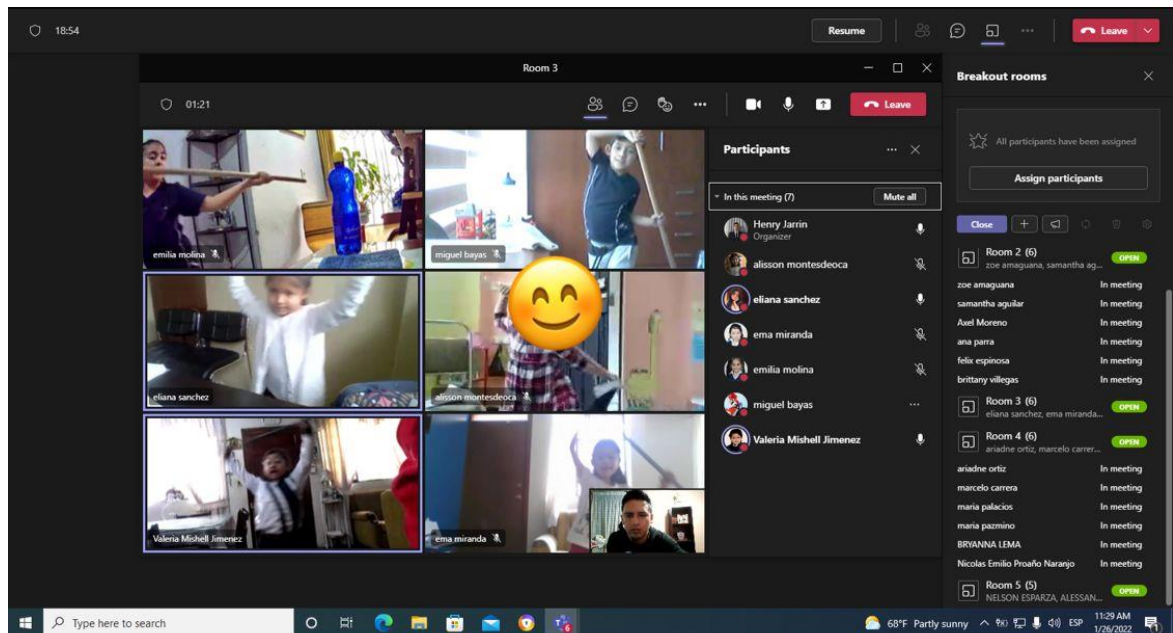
18:54

Resume

Leave

Room 3

01:21

Leave

Breakout rooms

All participants have been assigned

Assign participants

Close

Participants

In this meeting (7)

Mute all

Henry Jarrin
Organizer

alisson montesdeoca

eliana sanchez

ema miranda

emilia molina

miguel bayas

Valeria Mishell Jimenez

emilia molina

miguel bayas

eliana sanchez

alisson montesdeoca

Valeria Mishell Jimenez

ema miranda

Room 2 (6)
zoe amaguana, samantha ag...
OPEN

| | |
|---|---|
| zoe amaguana | In meeting |
| samantha aguilar | In meeting |
| Axel Moreno | In meeting |
| ana parra | In meeting |
| felix espinosa | In meeting |
| brittany villegas | In meeting |

Room 3 (6)
eliana sanchez, ema miranda...
OPEN

Room 4 (6)
ariadne ortiz, marcelo carrer...
OPEN

| | |
|---|---|
| ariadne ortiz | In meeting |
| marcelo carrera | In meeting |
| maria palacios | In meeting |
| maria pazmino | In meeting |
| BRYANNA LEMA | In meeting |
| Nicolas Emilio Proaño Naranjo | In meeting |

Room 5 (5)
NELSON ESPARZA, ALESSAN...
OPEN

Type here to search

68°F Partly sunny ESP 11:29 AM 1/26/2022